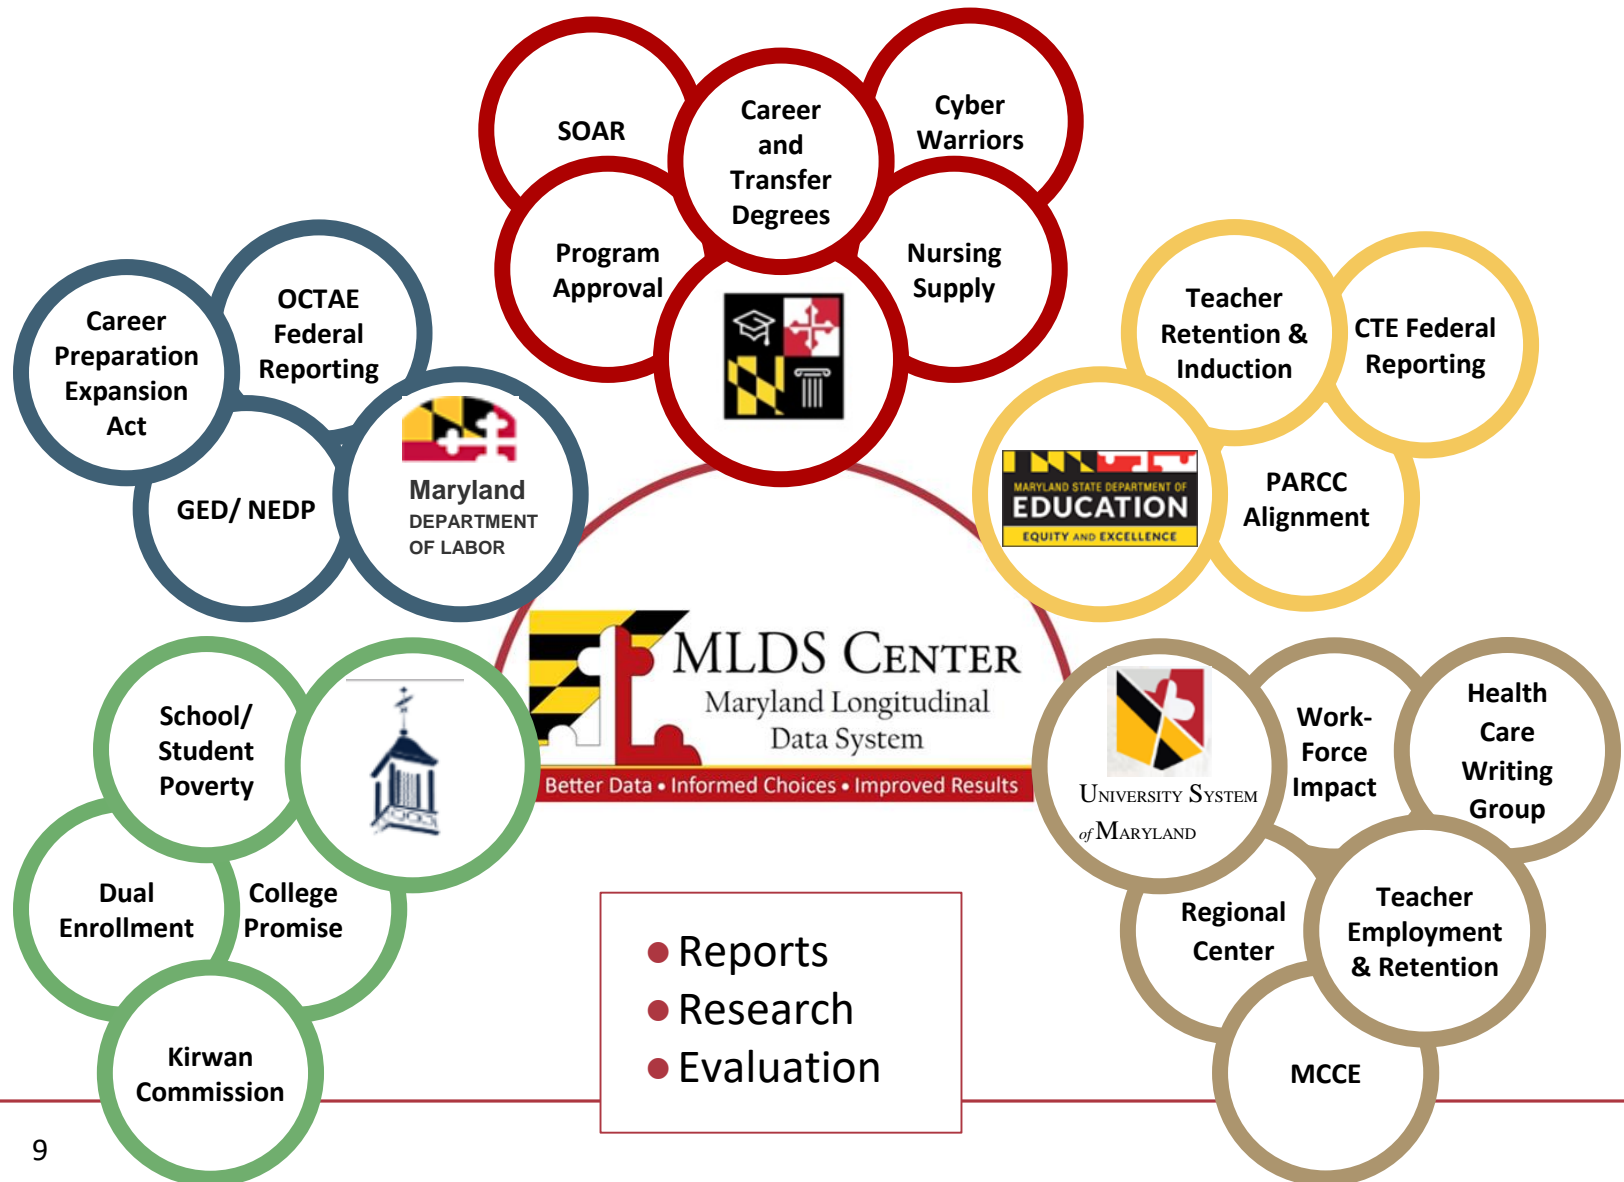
SOAR

Career and Transfer Degrees

Cyber Warriors

Program Approval

Nursing Supply

Career Preparation Expansion Act

OCTAE Federal Reporting

GED/ NEDP

Maryland DEPARTMENT OF LABOR

Teacher Retention & Induction

CTE Federal Reporting

MARYLAND STATE DEPARTMENT OF EDUCATION EQUITY AND EXCELLENCE

PARCC Alignment

MLDS CENTER
Maryland Longitudinal Data System
Better Data • Informed Choices • Improved Results

School/ Student Poverty

Dual Enrollment

College Promise

Kirwan Commission

UNIVERSITY SYSTEM of MARYLAND

Work-Force Impact

Health Care Writing Group

Regional Center

Teacher Employment & Retention

MCCE

• Reports
• Research
• Evaluation

9